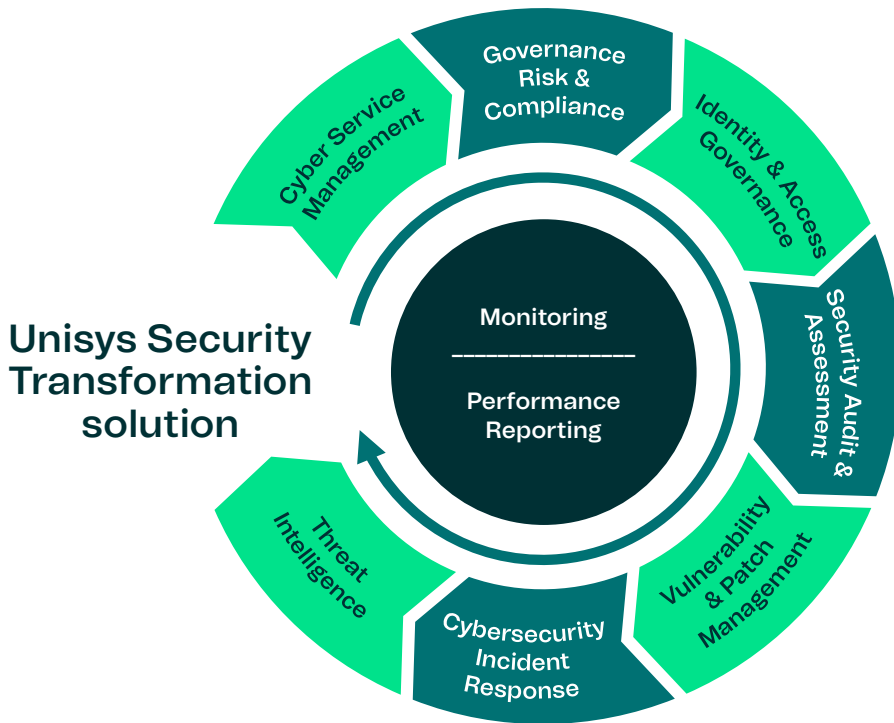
Unisys Security Transformation solution

Cyber Service Management

Governance Risk & Compliance

Identity & Access Governance

Security Audit & Assessment

Vulnerability & Patch Management

Cybersecurity Incident Response

Threat Intelligence

Monitoring

Performance Reporting